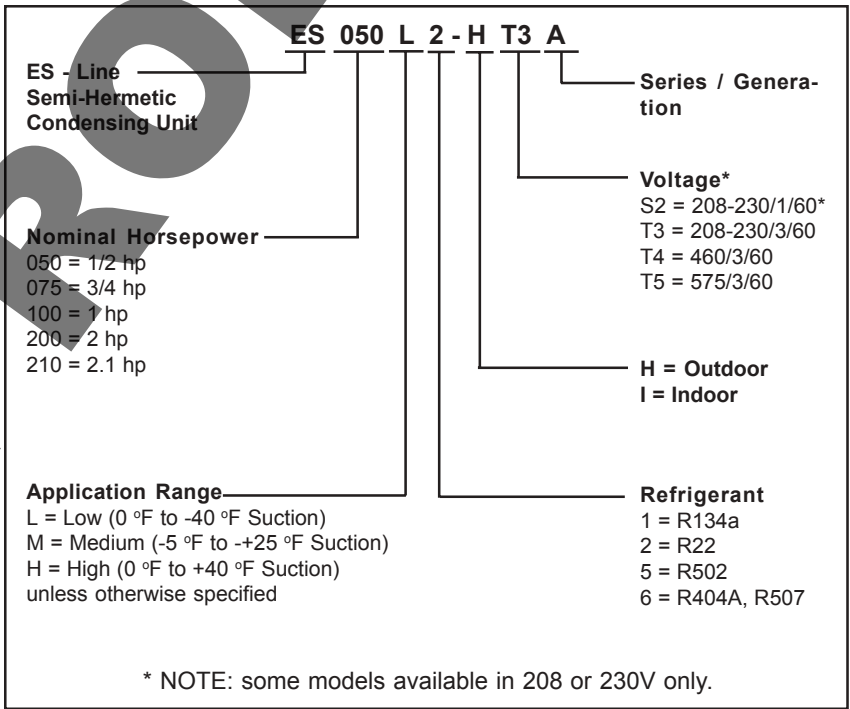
ES 050 L 2 - H T3 A

ES - Line
Semi-Hermetic
Condensing Unit

Series / Generation

Voltage*
S2 = 208-230/1/60*
T3 = 208-230/3/60
T4 = 460/3/60
T5 = 575/3/60

Nominal Horsepower
050 = 1/2 hp
075 = 3/4 hp
100 = 1 hp
200 = 2 hp
210 = 2.1 hp

H = Outdoor
I = Indoor

Application Range
L = Low (0 $^{o}$F to -40 $^{o}$F Suction)
M = Medium (-5 $^{o}$F to -+25 $^{o}$F Suction)
H = High (0 $^{o}$F to +40 $^{o}$F Suction)
unless otherwise specified

Refrigerant
1 = R134a
2 = R22
5 = R502
6 = R404A, R507

* NOTE: some models available in 208 or 230V only.